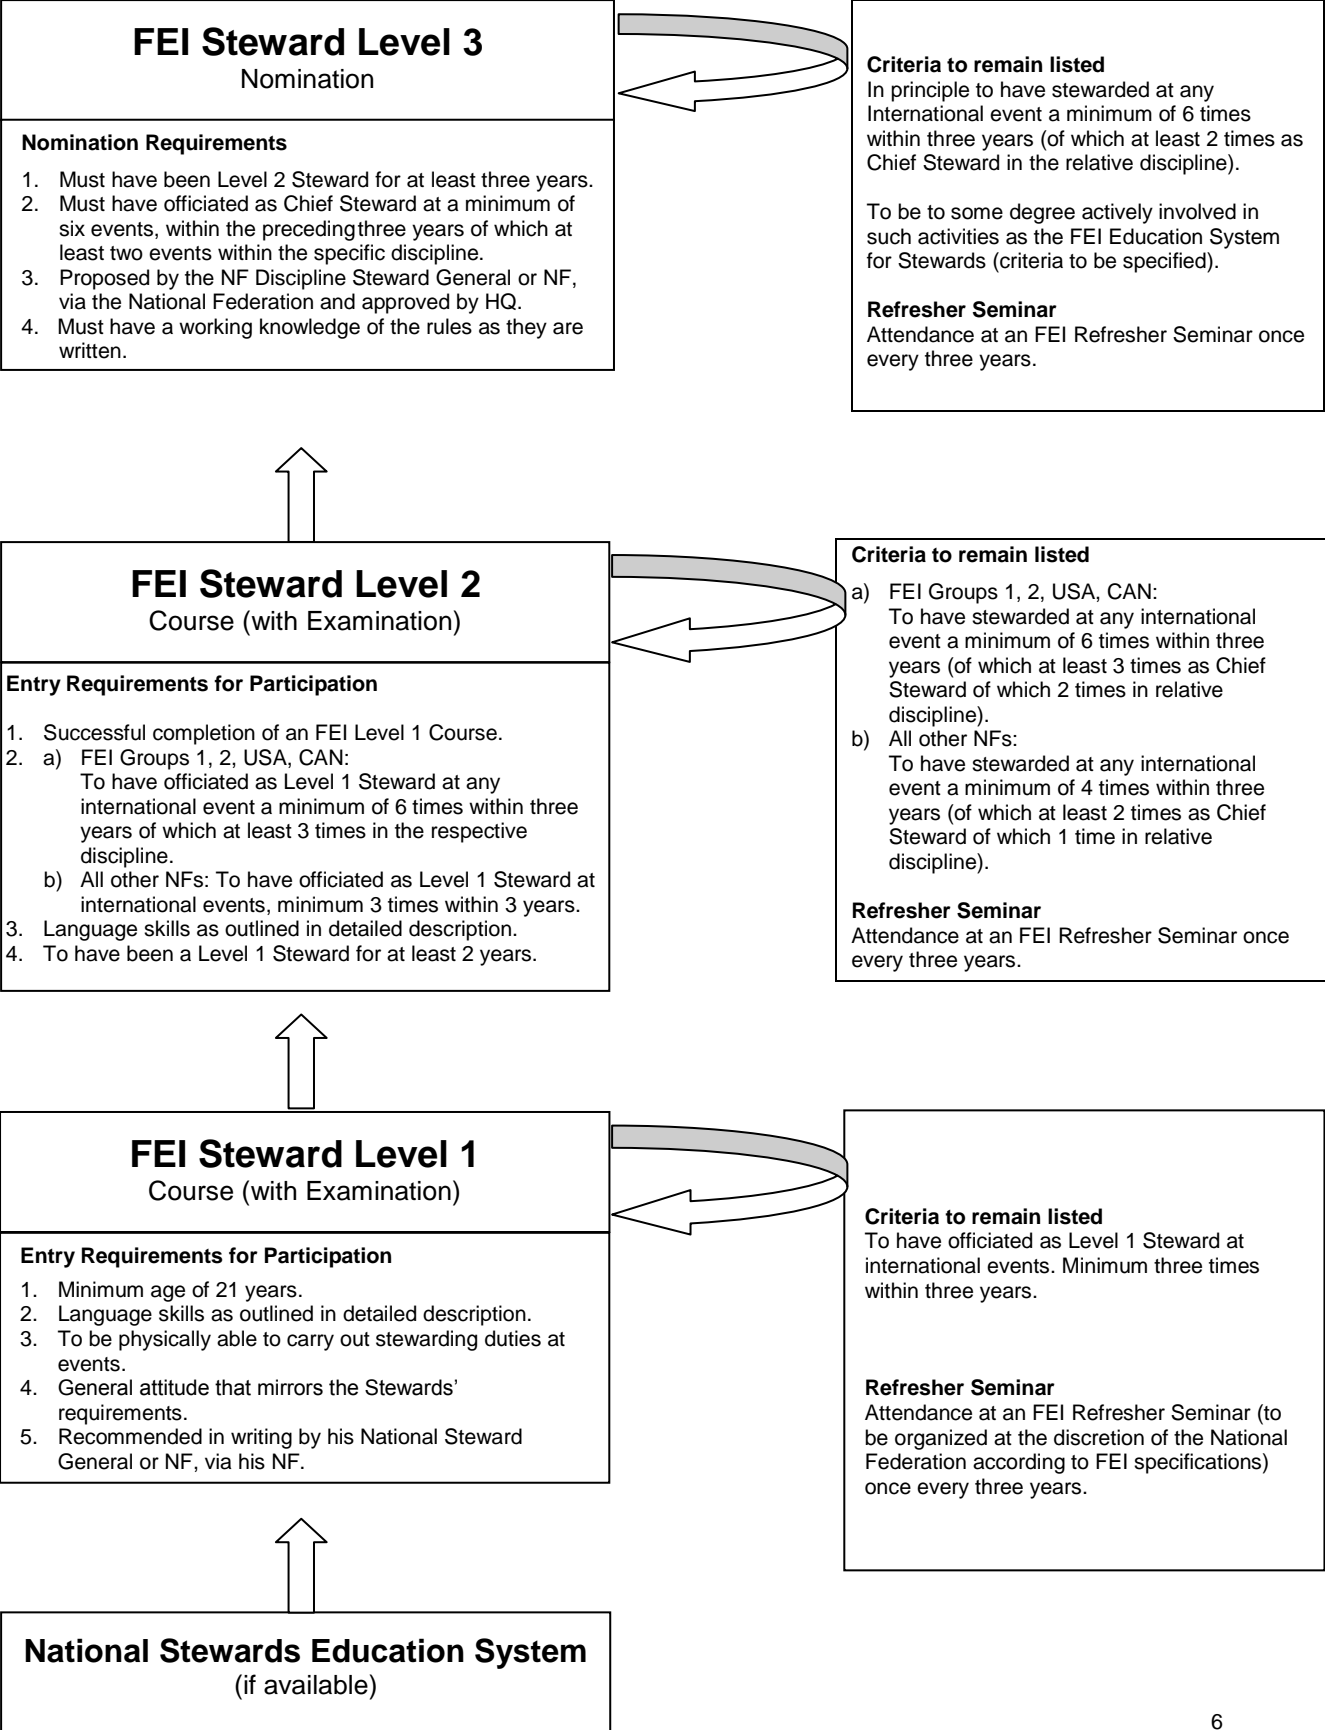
FEI Steward Level 3
Nomination

Nomination Requirements

1. Must have been Level 2 Steward for at least three years.
2. Must have officiated as Chief Steward at a minimum of six events, within the preceding three years of which at least two events within the specific discipline.
3. Proposed by the NF Discipline Steward General or NF, via the National Federation and approved by HQ.
4. Must have a working knowledge of the rules as they are written.

Criteria to remain listed
In principle to have stewarded at any International event a minimum of 6 times within three years (of which at least 2 times as Chief Steward in the relative discipline).

To be to some degree actively involved in such activities as the FEI Education System for Stewards (criteria to be specified).

Refresher Seminar
Attendance at an FEI Refresher Seminar once every three years.

FEI Steward Level 2
Course (with Examination)

Entry Requirements for Participation

1. Successful completion of an FEI Level 1 Course.
2. a) FEI Groups 1, 2, USA, CAN: To have officiated as Level 1 Steward at any international event a minimum of 6 times within three years of which at least 3 times in the respective discipline.
b) All other NFs: To have officiated as Level 1 Steward at international events, minimum 3 times within 3 years.
3. Language skills as outlined in detailed description.
4. To have been a Level 1 Steward for at least 2 years.

Criteria to remain listed
a) FEI Groups 1, 2, USA, CAN: To have stewarded at any international event a minimum of 6 times within three years (of which at least 3 times as Chief Steward of which 2 times in relative discipline).
b) All other NFs: To have stewarded at any international event a minimum of 4 times within three years (of which at least 2 times as Chief Steward of which 1 time in relative discipline).

Refresher Seminar
Attendance at an FEI Refresher Seminar once every three years.

FEI Steward Level 1
Course (with Examination)

Entry Requirements for Participation

1. Minimum age of 21 years.
2. Language skills as outlined in detailed description.
3. To be physically able to carry out stewarding duties at events.
4. General attitude that mirrors the Stewards' requirements.
5. Recommended in writing by his National Steward General or NF, via his NF.

Criteria to remain listed
To have officiated as Level 1 Steward at international events. Minimum three times within three years.

Refresher Seminar
Attendance at an FEI Refresher Seminar (to be organized at the discretion of the National Federation according to FEI specifications) once every three years.

National Stewards Education System
(if available)

6